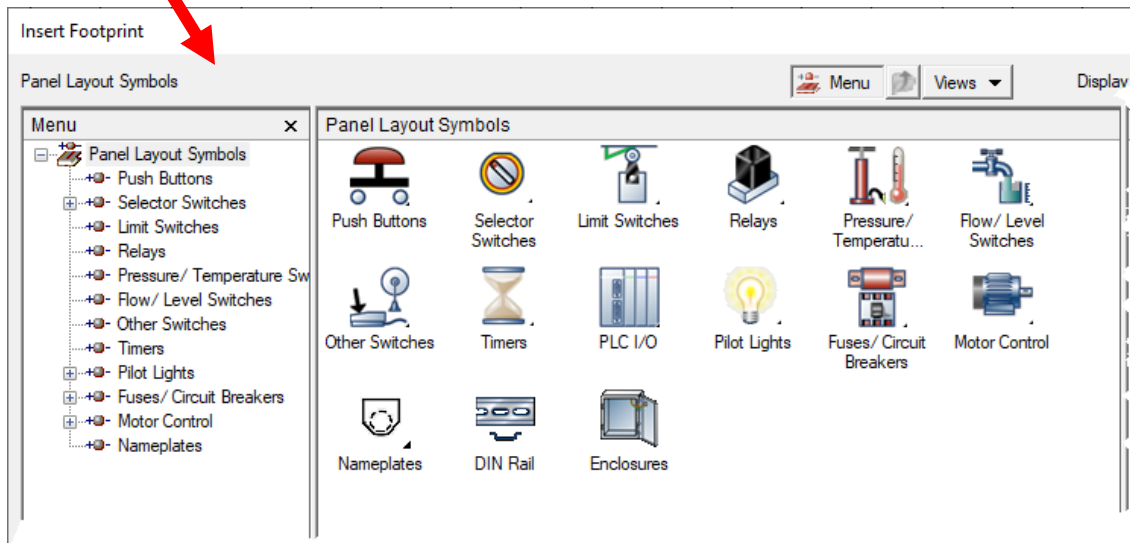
Insert Footprint

Panel Layout Symbols

Menu Views ▾ Displa

Menu ×

Panel Layout Symbols
Push Buttons
Selector Switches
Limit Switches
Relays
Pressure/ Temperature Sw
Flow/ Level Switches
Other Switches
Timers
Pilot Lights
Fuses/ Circuit Breakers
Motor Control
Nameplates

Panel Layout Symbols

Push Buttons
Selector Switches
Limit Switches
Relays
Pressure/ Temperatu...
Flow/ Level Switches
Other Switches
Timers
PLC I/O
Pilot Lights
Fuses/ Circuit Breakers
Motor Control
Nameplates
DIN Rail
Enclosures